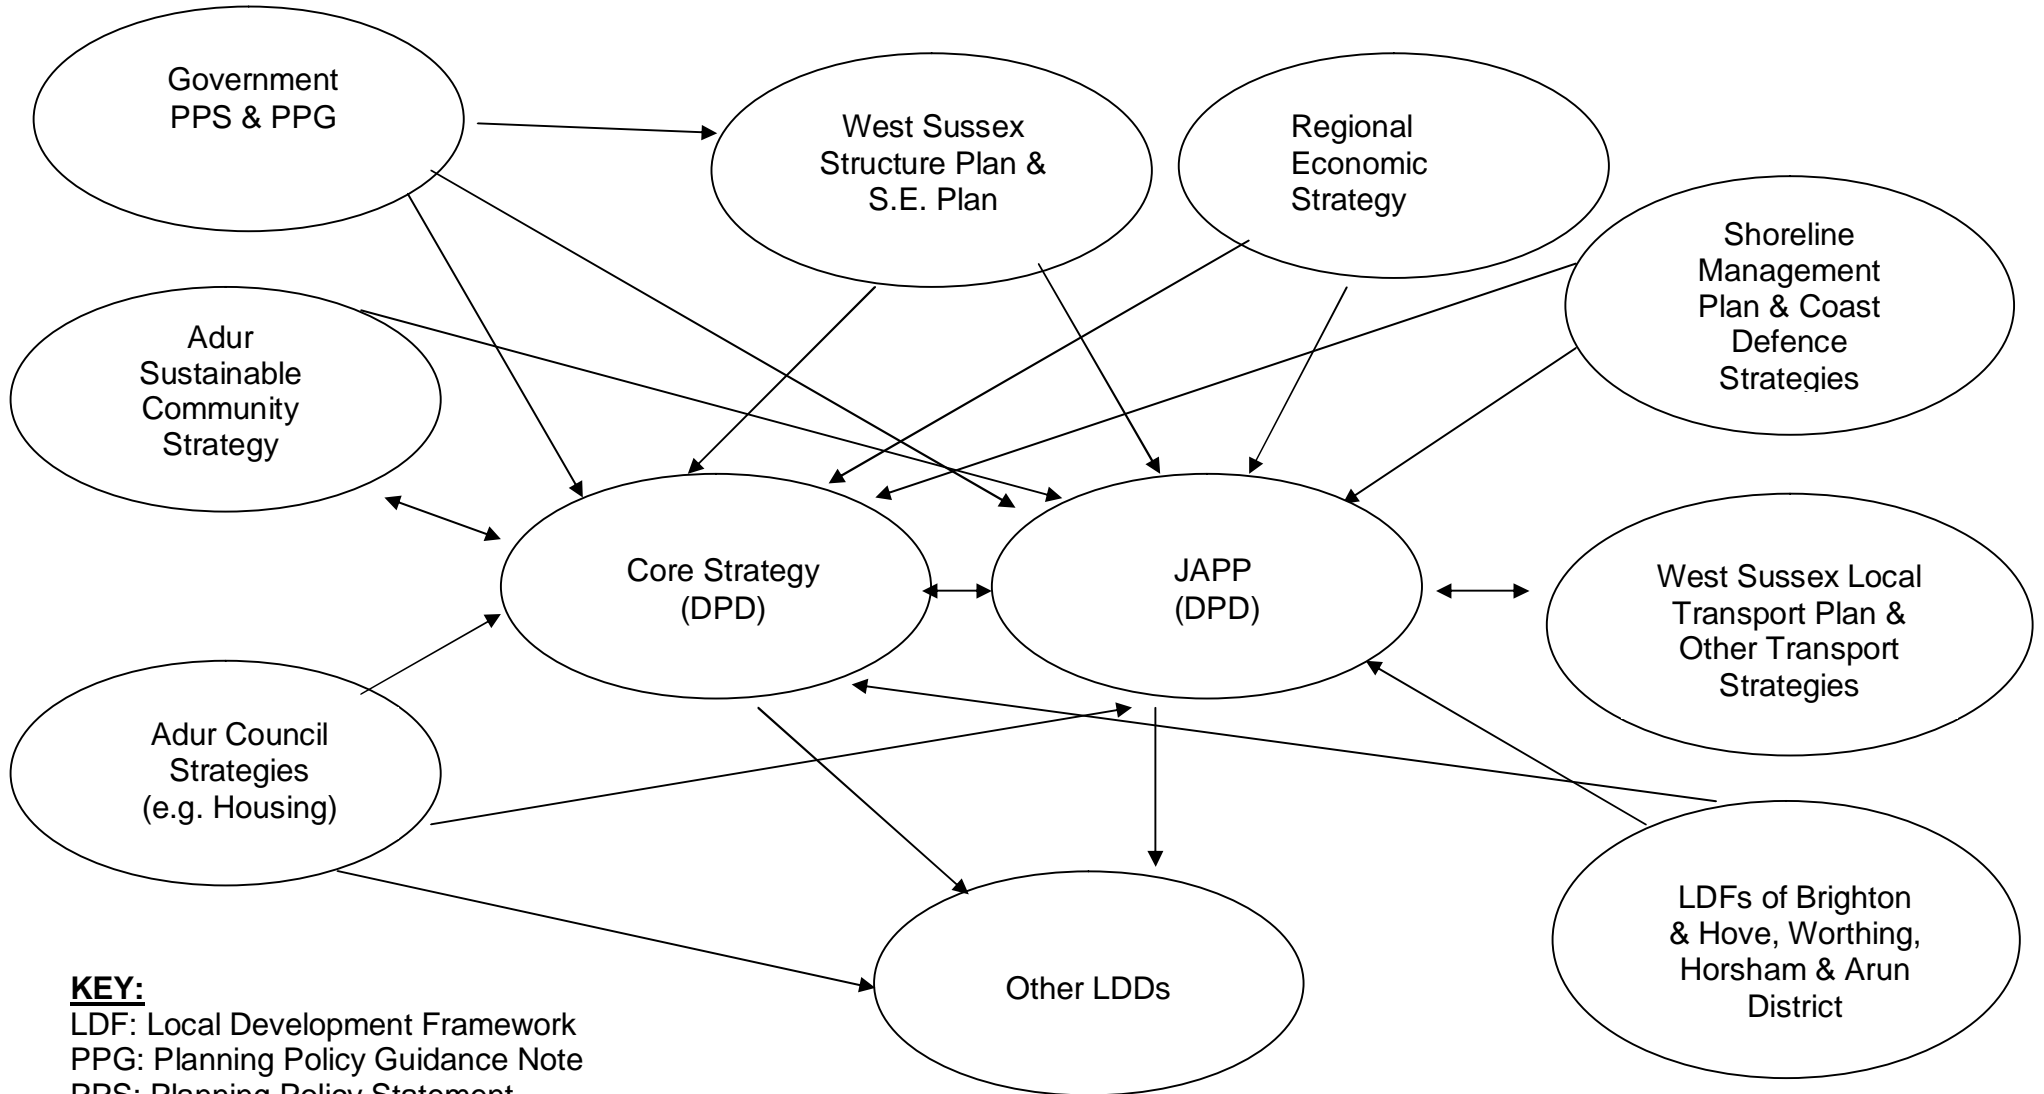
Government PPS & PPG

West Sussex Structure Plan & S.E. Plan

Regional Economic Strategy

Shoreline Management Plan & Coast Defence Strategies

Adur Sustainable Community Strategy

Core Strategy (DPD)

JAPP (DPD)

West Sussex Local Transport Plan & Other Transport Strategies

Adur Council Strategies (e.g. Housing)

LDFs of Brighton & Hove, Worthing, Horsham & Arun District

Other LDDs

**KEY:**
LDF: Local Development Framework
PPG: Planning Policy Guidance Note
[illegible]